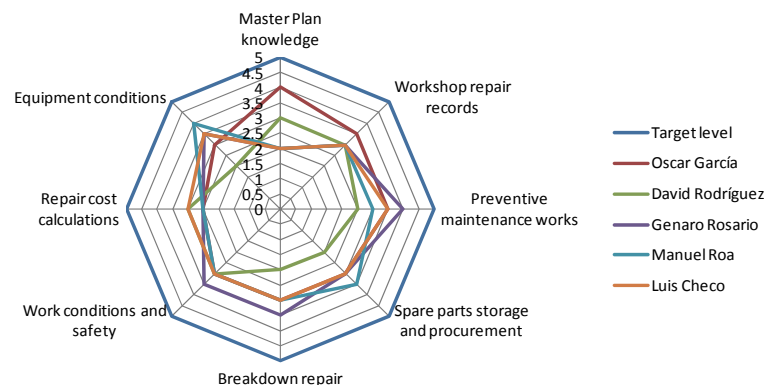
Master Plan knowledge

5
4.5
4
3.5
3
2.5
2
1.5
1
0.5
0

Workshop repair records

Preventive maintenance works

Spare parts storage and procurement

Breakdown repair

Work conditions and safety

Repair cost calculations

Equipment conditions

Target level
Oscar García
David Rodríguez
Genaro Rosario
Manuel Roa
Luis Checo